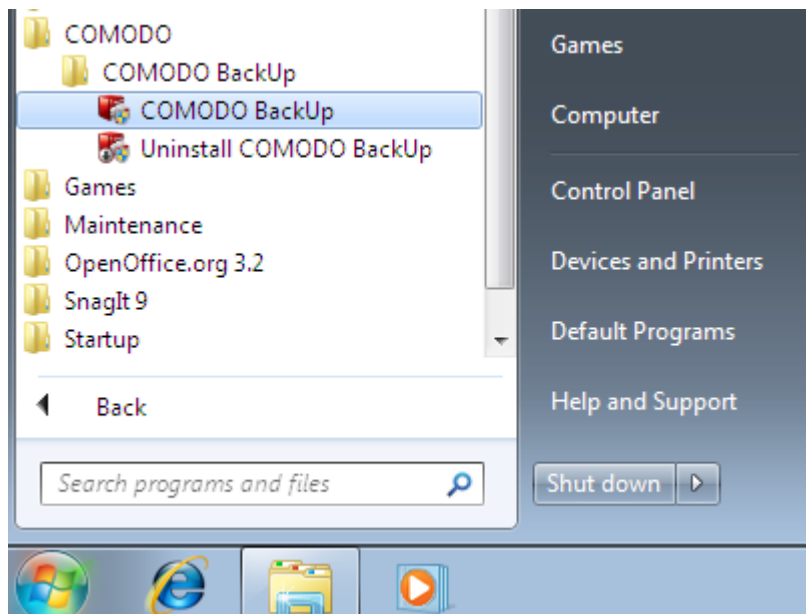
COMODO
COMODO BackUp
COMODO BackUp
Uninstall COMODO BackUp
Games
Maintenance
OpenOffice.org 3.2
SnagIt 9
Startup

Back

Search programs and files

Games
Computer
Control Panel
Devices and Printers
Default Programs
Help and Support

Shut down